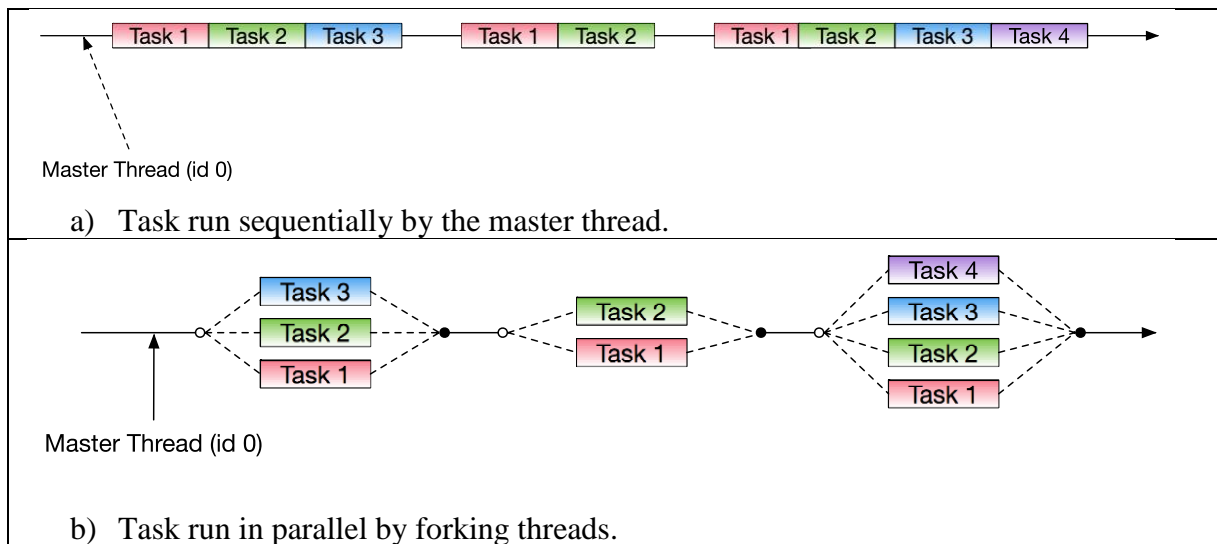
Task 1 Task 2 Task 3 Task 1 Task 2 Task 1 Task 2 Task 3 Task 4

Master Thread (id 0)

a) Task run sequentially by the master thread.

Task 3
Task 2
Task 1
Task 2
Task 1
Task 4
Task 3
Task 2
Task 1

Master Thread (id 0)

b) Task run in parallel by forking threads.